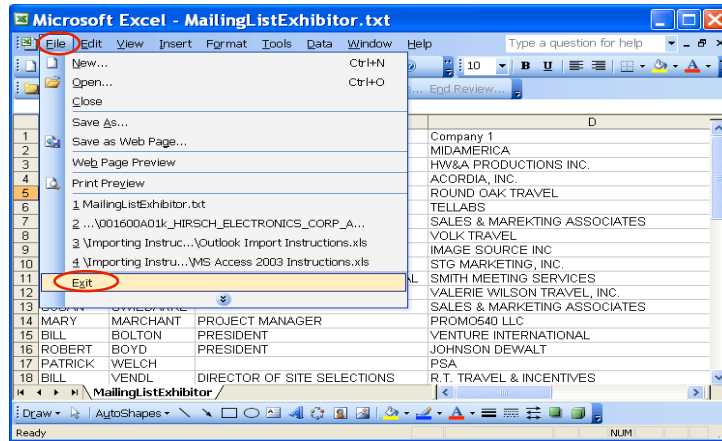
Microsoft Excel - MailingListExhibitor.txt

File Edit View Insert Format Tools Data Window Help

Type a question for help

10 B U

End Review...

New... Ctrl+N
Open... Ctrl+O
Close
Save As...
Save as Web Page...
Web Page Preview
Print Preview
1 MailingListExhibitor.txt
2 ...\001600A01k_HIRSCH_ELECTRONICS_CORP_A...
3 \Importing Instruc...\Outlook Import Instructions.xls
4 \Importing Instru...\MS Access 2003 Instructions.xls
Exit

| | | | | D |
|---|---|---|---|---|
| 1 | | | | Company 1 |
| 2 | | | | MIDAMERICA |
| 3 | | | | HW&A PRODUCTIONS INC. |
| 4 | | | | ACORDIA, INC. |
| 5 | | | | ROUND OAK TRAVEL |
| 6 | | | | TELLABS |
| 7 | | | | SALES & MAREKTING ASSOCIATES |
| 8 | | | | VOLK TRAVEL |
| 9 | | | | IMAGE SOURCE INC |
| 10 | | | | STG MARKETING, INC. |
| 11 | | | AL | SMITH MEETING SERVICES |
| 12 | | | | VALERIE WILSON TRAVEL, INC. |
| 13 | | | | SALES & MARKETING ASSOCIATES |
| 14 | MARY | MARCHANT | PROJECT MANAGER | PROMO540 LLC |
| 15 | BILL | BOLTON | PRESIDENT | VENTURE INTERNATIONAL |
| 16 | ROBERT | BOYD | PRESIDENT | JOHNSON DEWALT |
| 17 | PATRICK | WELCH | | PSA |
| 18 | BILL | VENDL | DIRECTOR OF SITE SELECTIONS | R.T. TRAVEL & INCENTIVES |

MailingListExhibitor

Draw AutoShapes

Ready NUM